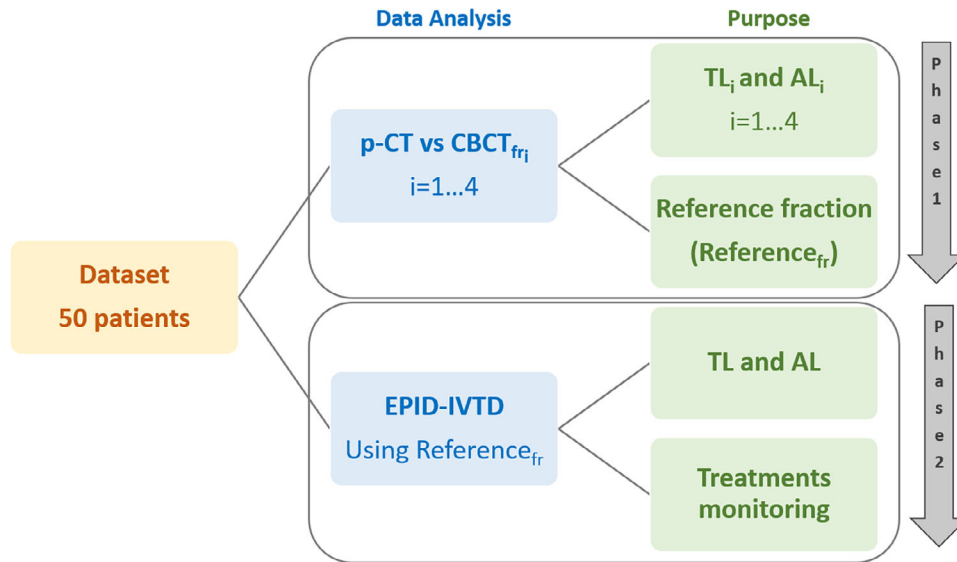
Data Analysis

Purpose

Dataset
50 patients

p-CT vs CBCT$_{fr_i}$
i=1…4

TL$_i$ and AL$_i$
i=1…4

Reference fraction
(Reference$_{fr}$)

Phase 1

EPID-IVTD
Using Reference$_{fr}$

TL and AL

Treatments monitoring

Phase 2